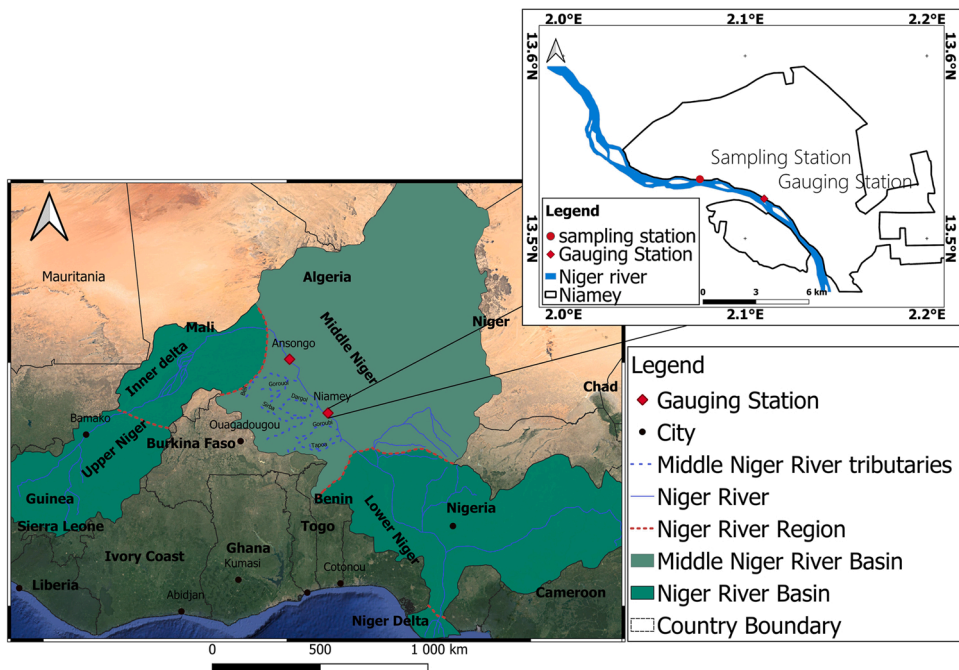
2.0°E 2.1°E 2.2°E
13.6°N 13.6°N
13.5°N 13.5°N
Sampling Station
Gauging Station
Legend
sampling station
Gauging Station
Niger river
Niamey
0 3 6 km
2.0°E 2.1°E 2.2°E

Mauritania
Algeria
Mali
Middle Niger
Niger
Inner delta
Ansongo
Niamey
Gorouol
Dargol
Sirba
Goroubi
Tapoa
Chad
Bamako
Ouagadougou
Burkina Faso
Upper Niger
Guinea
Sierra Leone
Benin
Lower Niger
Nigeria
Togo
Ivory Coast
Ghana
Kumasi
Liberia
Cotonou
Abidjan
Cameroon
Niger Delta
0 500 1 000 km

Legend
Gauging Station
City
Middle Niger River tributaries
Niger River
Niger River Region
Middle Niger River Basin
Niger River Basin
Country Boundary